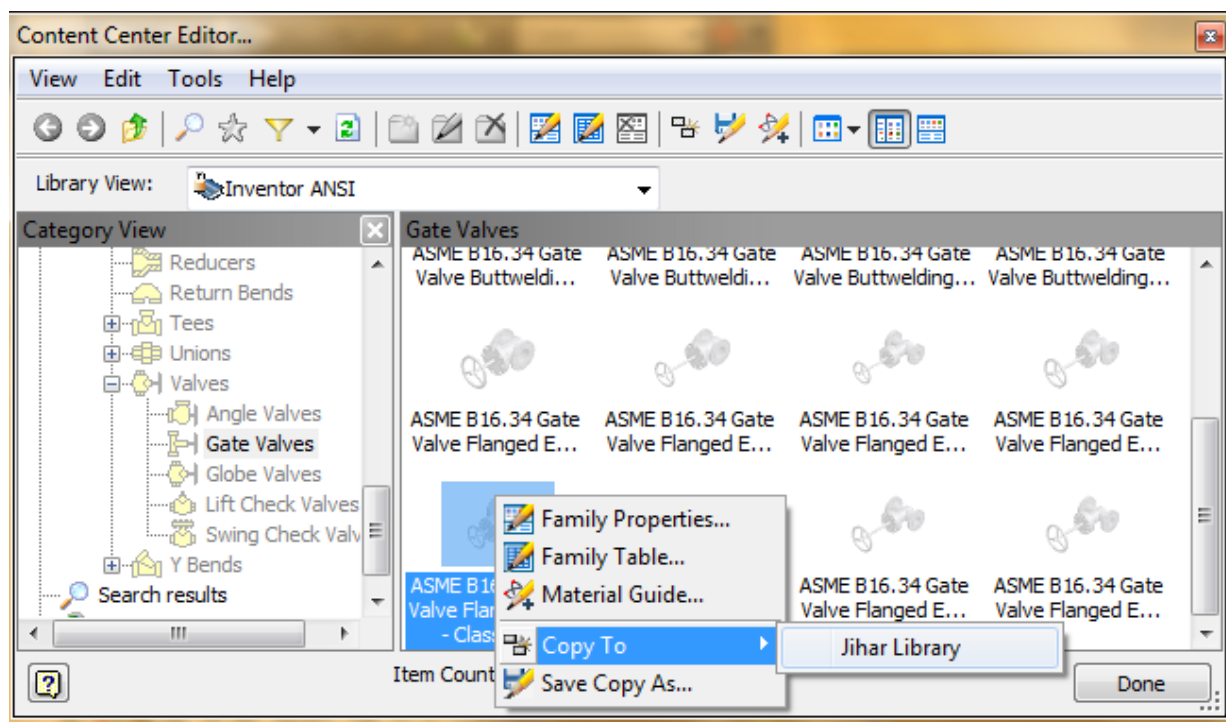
Content Center Editor...

View Edit Tools Help

Library View: Inventor ANSI

Category View

Reducers
Return Bends
Tees
Unions
Valves
Angle Valves
Gate Valves
Globe Valves
Lift Check Valves
Swing Check Valv
Y Bends
Search results

Gate Valves

ASME B16.34 Gate Valve Buttweldi...
ASME B16.34 Gate Valve Buttweldi...
ASME B16.34 Gate Valve Buttwelding...
ASME B16.34 Gate Valve Buttwelding...

ASME B16.34 Gate Valve Flanged E...
ASME B16.34 Gate Valve Flanged E...
ASME B16.34 Gate Valve Flanged E...
ASME B16.34 Gate Valve Flanged E...

ASME B16 Valve Flan - Clas
ASME B16.34 Gate Valve Flanged E...
ASME B16.34 Gate Valve Flanged E...

Family Properties...
Family Table...
Material Guide...
Copy To
Jihar Library
Save Copy As...

Item Count

Done